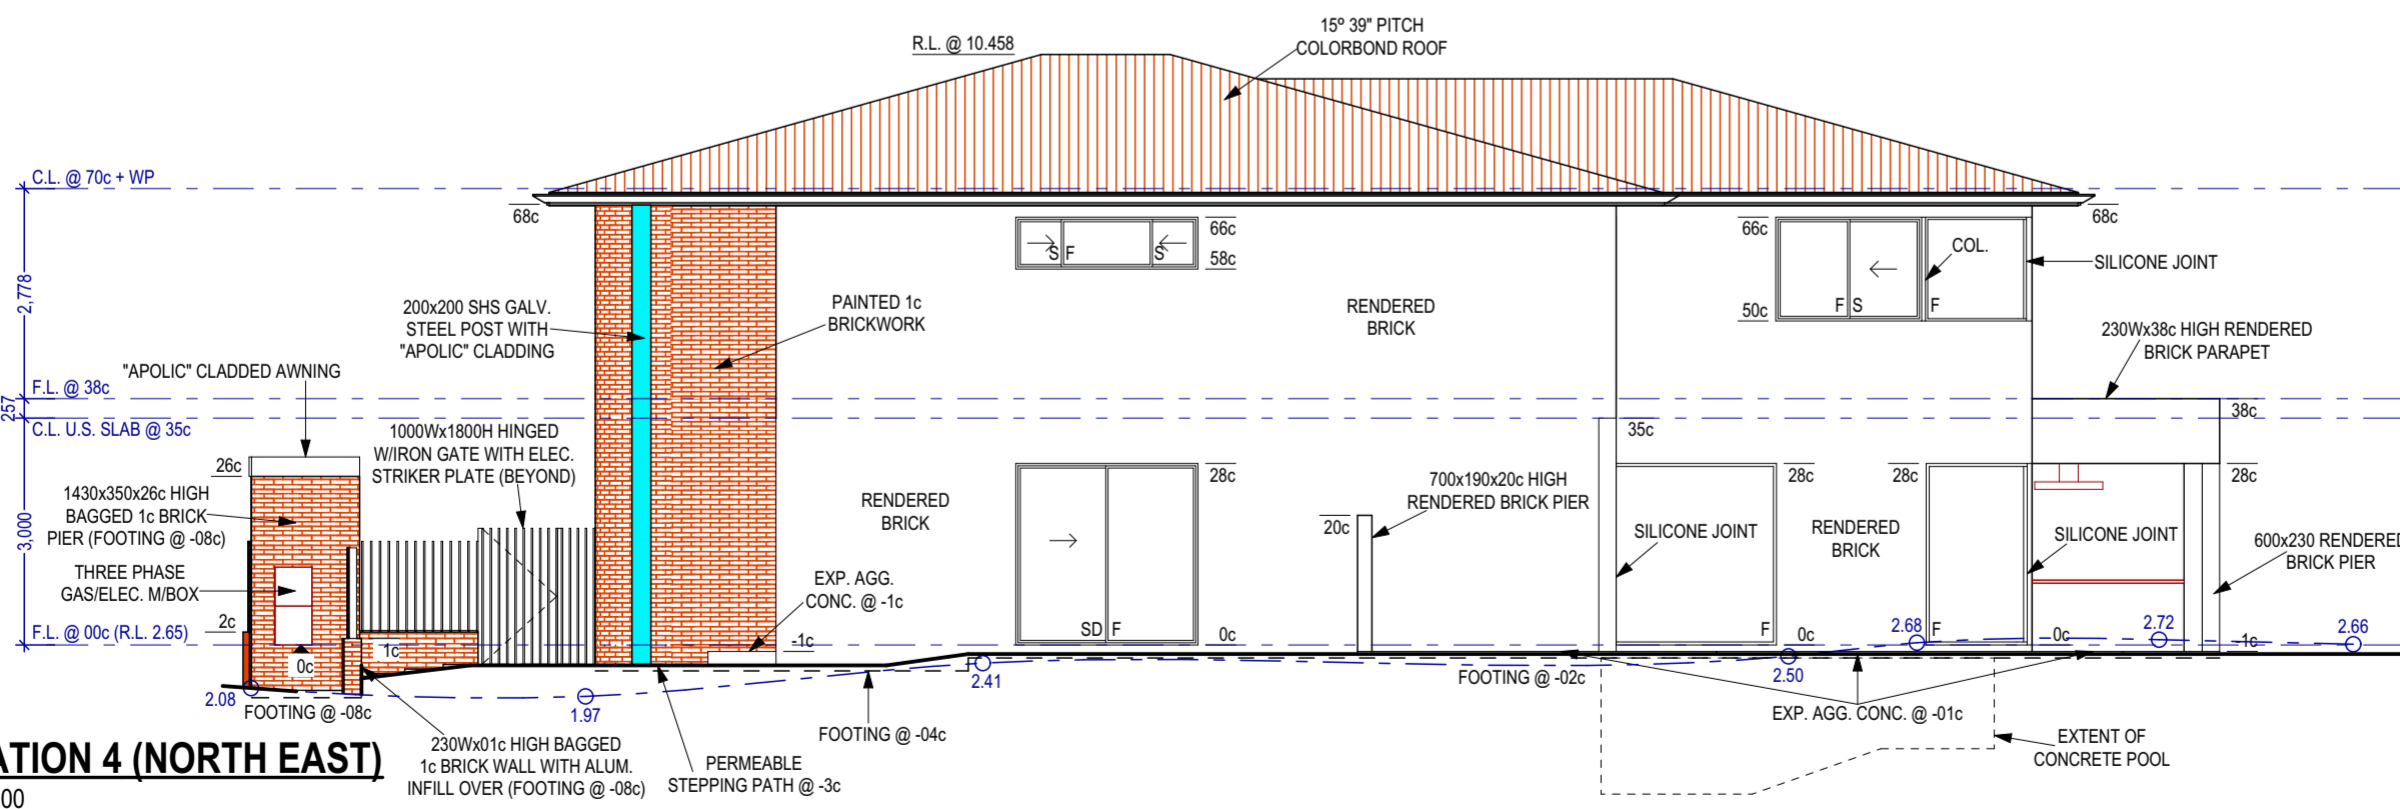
R.L. @ 10.458

15° 39" PITCH
COLORBOND ROOF

C.L. @ 70c + WP

68c

68c

66c

58c

S F S

66c

50c

F S F

COL.

SILICONE JOINT

2,778

200x200 SHS GALV.
STEEL POST WITH
"APOLIC" CLADDING

PAINTED 1c
BRICKWORK

RENDERED
BRICK

230Wx38c HIGH RENDERED
BRICK PARAPET

"APOLIC" CLADDED AWNING

F.L. @ 38c

257

C.L. U.S. SLAB @ 35c

35c

38c

1000Wx1800H HINGED
W/IRON GATE WITH ELEC.
STRIKER PLATE (BEYOND)

26c

1430x350x26c HIGH
BAGGED 1c BRICK
PIER (FOOTING @ -08c)

RENDERED
BRICK

28c

700x190x20c HIGH
RENDERED BRICK PIER

20c

28c

28c

28c

SILICONE JOINT

RENDERED
BRICK

SILICONE JOINT

600x230 RENDERED
BRICK PIER

3,000

THREE PHASE
GAS/ELEC. M/BOX

EXP. AGG.
CONC. @ -1c

2c

F.L. @ 00c (R.L. 2.65)

1c

-1c

SD F

0c

F

0c

2.68 F

0c

2.72

-1c

2.66

0c

2.08

FOOTING @ -08c

1.97

2.41

FOOTING @ -02c

2.50

230Wx01c HIGH BAGGED
1c BRICK WALL WITH ALUM.
INFILL OVER (FOOTING @ -08c)

PERMEABLE
STEPPING PATH @ -3c

FOOTING @ -04c

EXP. AGG. CONC. @ -01c

EXTENT OF
CONCRETE POOL

ATION 4 (NORTH EAST)
00